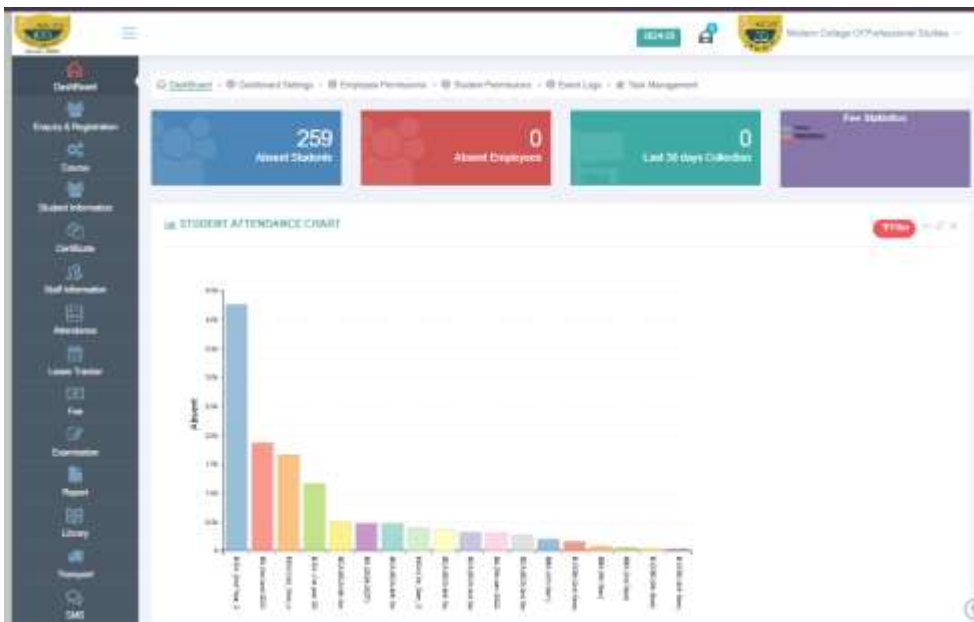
2024-25

Modern College Of Professional Studies

Dashboard
Enquiry & Registration
Course
Student Information
Certificate
Staff Information
Attendance
Lesson Tracker
Fee
Examination
Report
Library
Transport
SMS

Dashboard • Dashboard Settings • Employee Permissions • Student Permissions • Event Logs • Task Management

259
Absent Students

0
Absent Employees

0
Last 30 days Collection

Fee Statistics

STUDENT ATTENDANCE CHART

Absent

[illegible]